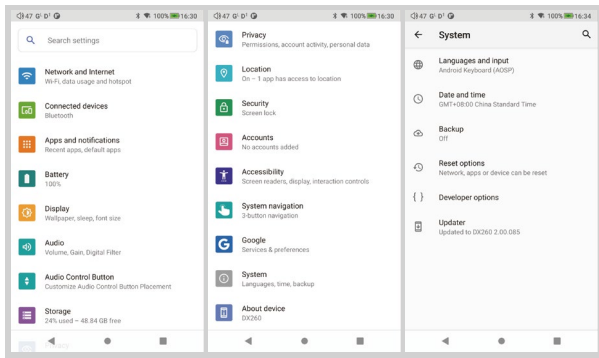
47 G D G 100% 16:30

Search settings

Network and Internet
Wi-Fi, data usage and hotspot

Connected devices
Bluetooth

Apps and notifications
Recent apps, default apps

Battery
100%

Display
Wallpaper, sleep, font size

Audio
Volume, Gain, Digital Filter

Audio Control Button
Customize Audio Control Button Placement

Storage
24% used – 48.84 GB free

47 G D G 100% 16:30

Privacy
Permissions, account activity, personal data

Location
On – 1 app has access to location

Security
Screen lock

Accounts
No accounts added

Accessibility
Screen readers, display, interaction controls

System navigation
3-button navigation

Google
Services & preferences

System
Languages, time, backup

About device
DX260

47 G D G 100% 16:34

System

Languages and input
Android Keyboard (AOSP)

Date and time
GMT+08:00 China Standard Time

Backup
Off

Reset options
Network, apps or device can be reset

Developer options

Updater
Updated to DX260 2.00.085